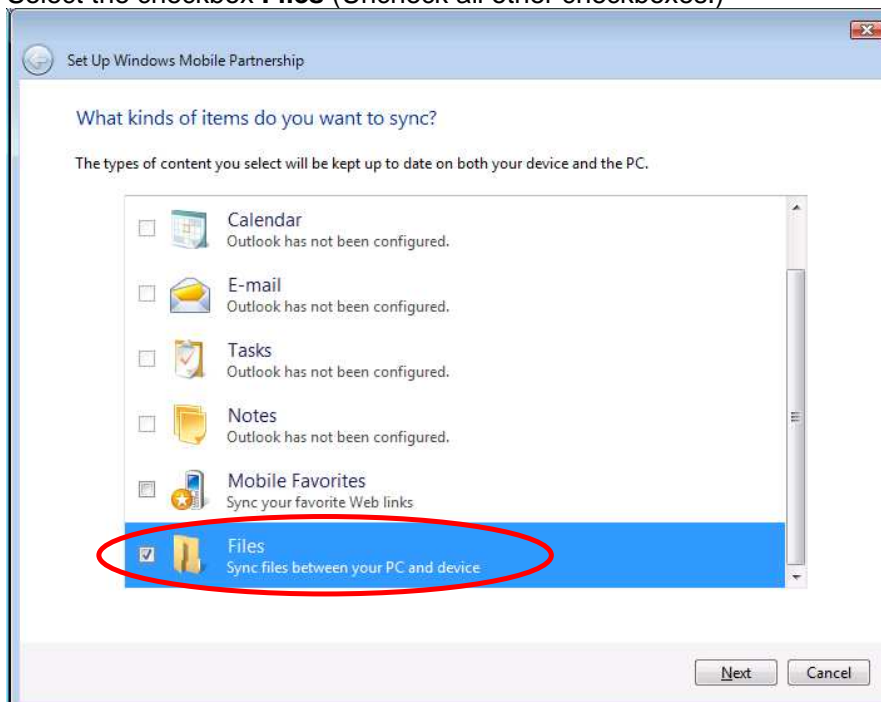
Select the checkbox **Files** (Uncheck all other checkboxes.)

Set Up Windows Mobile Partnership

What kinds of items do you want to sync?

The types of content you select will be kept up to date on both your device and the PC.

Calendar
Outlook has not been configured.

E-mail
Outlook has not been configured.

Tasks
Outlook has not been configured.

Notes
Outlook has not been configured.

Mobile Favorites
Sync your favorite Web links

Files
Sync files between your PC and device

Next Cancel